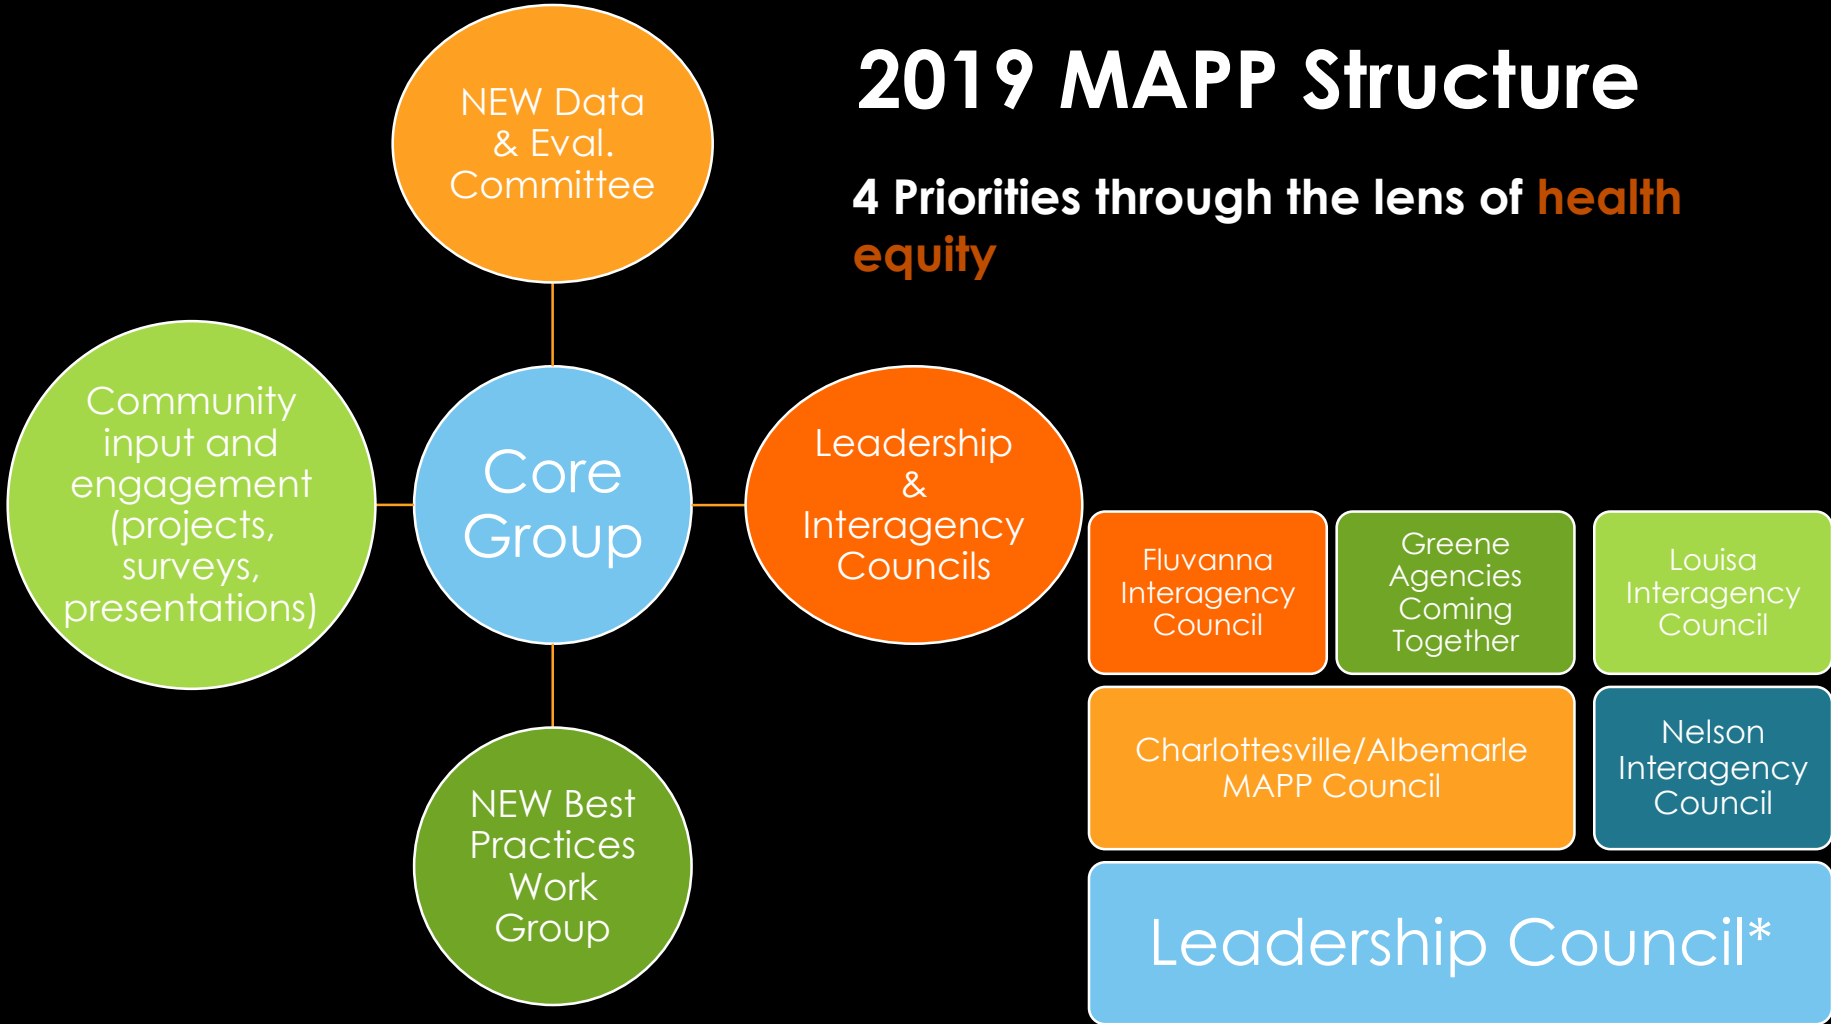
2019 MAPP Structure

4 Priorities through the lens of health equity

NEW Data & Eval. Committee

Community input and engagement (projects, surveys, presentations)

Core Group

Leadership & Interagency Councils

NEW Best Practices Work Group

Fluvanna Interagency Council

Greene Agencies Coming Together

Louisa Interagency Council

Charlottesville/Albemarle MAPP Council

Nelson Interagency Council

Leadership Council*